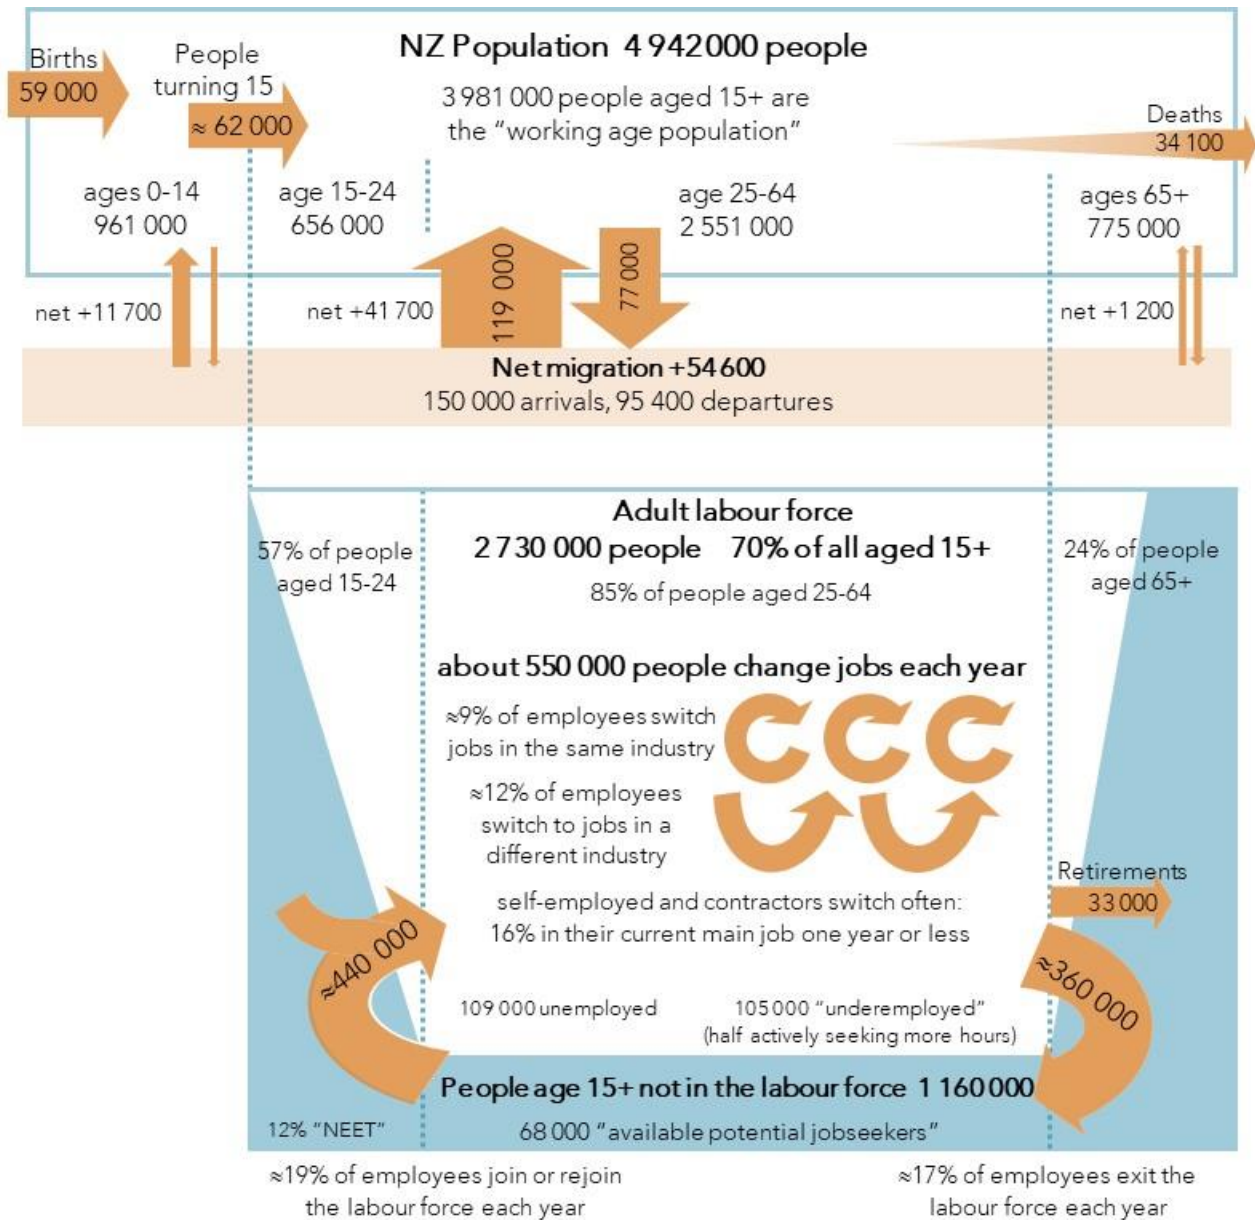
Births
59 000

People turning 15
≈ 62 000

NZ Population 4 942 000 people

3 981 000 people aged 15+ are the "working age population"

Deaths
34 100

ages 0-14
961 000

age 15-24
656 000

age 25-64
2 551 000

ages 65+
775 000

net +11 700

net +41 700

119 000

77 000

net +1 200

Net migration +54 600
150 000 arrivals, 95 400 departures

Adult labour force
2 730 000 people 70% of all aged 15+
85% of people aged 25-64

57% of people aged 15-24

24% of people aged 65+

about 550 000 people change jobs each year

≈9% of employees switch jobs in the same industry

≈12% of employees switch to jobs in a different industry

self-employed and contractors switch often:
16% in their current main job one year or less

Retirements
33 000

≈440 000

≈360 000

109 000 unemployed

105 000 "underemployed"
(half actively seeking more hours)

People age 15+ not in the labour force 1 160 000

12% "NEET"

68 000 "available potential jobseekers"

≈19% of employees join or rejoin the labour force each year

≈17% of employees exit the labour force each year